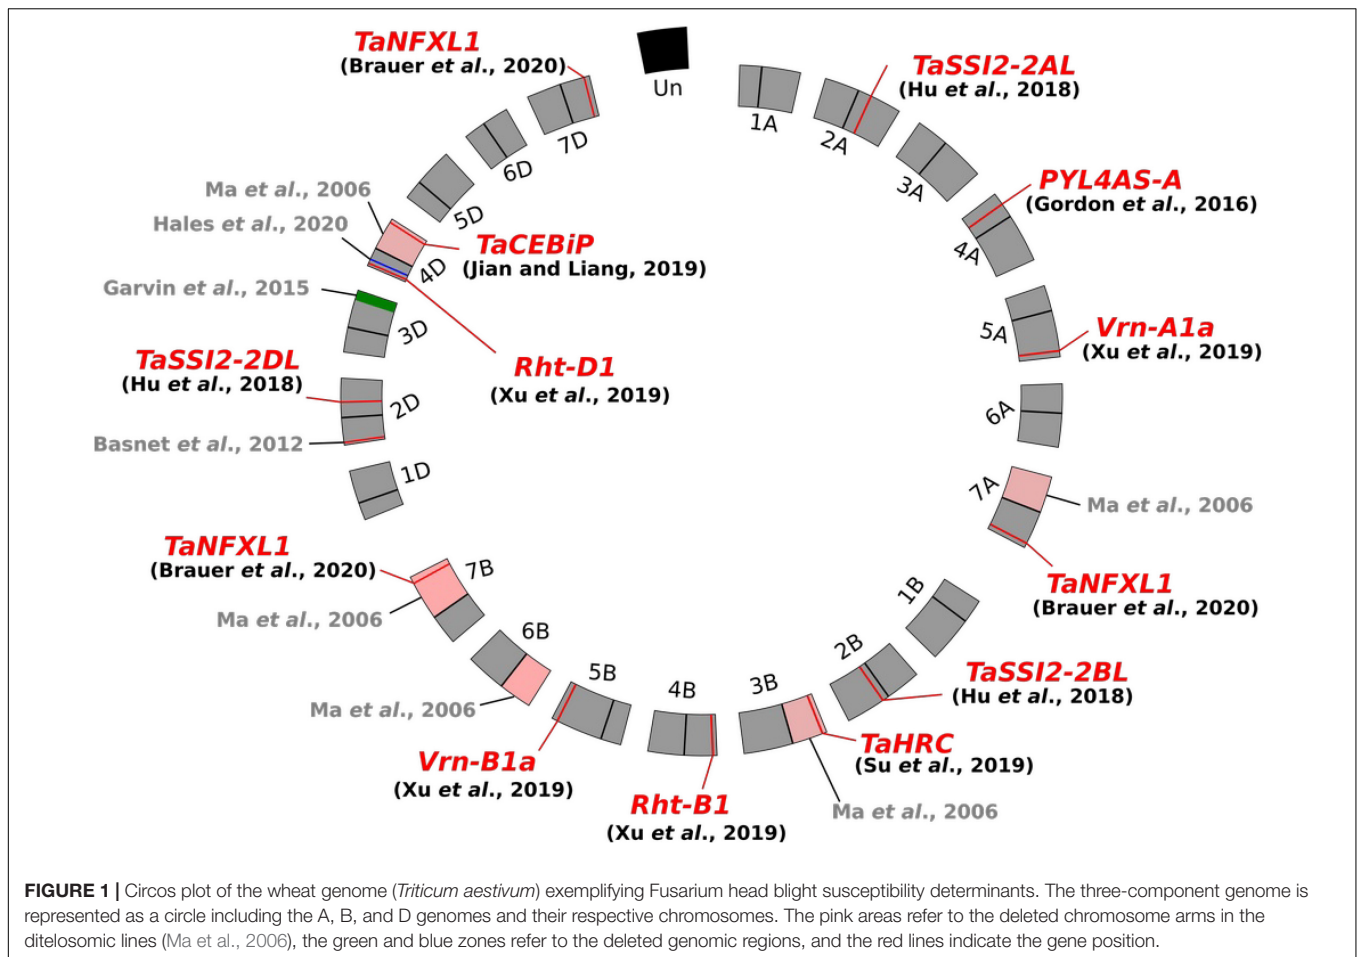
TaNFXL1
(Brauer et al., 2020)

Un

1A

TaSSI2-2AL
(Hu et al., 2018)

2A

3A

PYL4AS-A
(Gordon et al., 2016)

4A

5A

Vrn-A1a
(Xu et al., 2019)

6A

7A

Ma et al., 2006

TaNFXL1
(Brauer et al., 2020)

1B

2B

TaSSI2-2BL
(Hu et al., 2018)

3B

TaHRC
(Su et al., 2019)

Ma et al., 2006

4B

Rht-B1
(Xu et al., 2019)

5B

Vrn-B1a
(Xu et al., 2019)

6B

Ma et al., 2006

7B

TaNFXL1
(Brauer et al., 2020)

Ma et al., 2006

1D

2D

TaSSI2-2DL
(Hu et al., 2018)

Basnet et al., 2012

3D

Garvin et al., 2015

4D

Hales et al., 2020

Ma et al., 2006

TaCEBiP
(Jian and Liang, 2019)

Rht-D1
(Xu et al., 2019)

5D

6D

7D

FIGURE 1 | Circos plot of the wheat genome (Triticum aestivum) exemplifying Fusarium head blight susceptibility determinants. The three-component genome is represented as a circle including the A, B, and D genomes and their respective chromosomes. The pink areas refer to the deleted chromosome arms in the ditelosomic lines (Ma et al., 2006), the green and blue zones refer to the deleted genomic regions, and the red lines indicate the gene position.